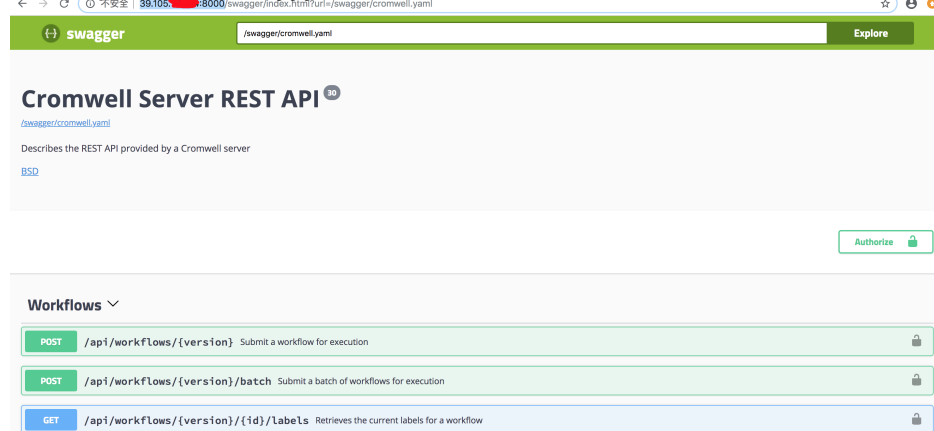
不安全 | 39.105.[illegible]:8000/swagger/index.html?url=/swagger/cromwell.yaml

swagger

/swagger/cromwell.yaml

Explore

Cromwell Server REST API 30

/swagger/cromwell.yaml

Describes the REST API provided by a Cromwell server

BSD

Authorize

Workflows

POST /api/workflows/{version} Submit a workflow for execution

POST /api/workflows/{version}/batch Submit a batch of workflows for execution

GET /api/workflows/{version}/{id}/labels Retrieves the current labels for a workflow